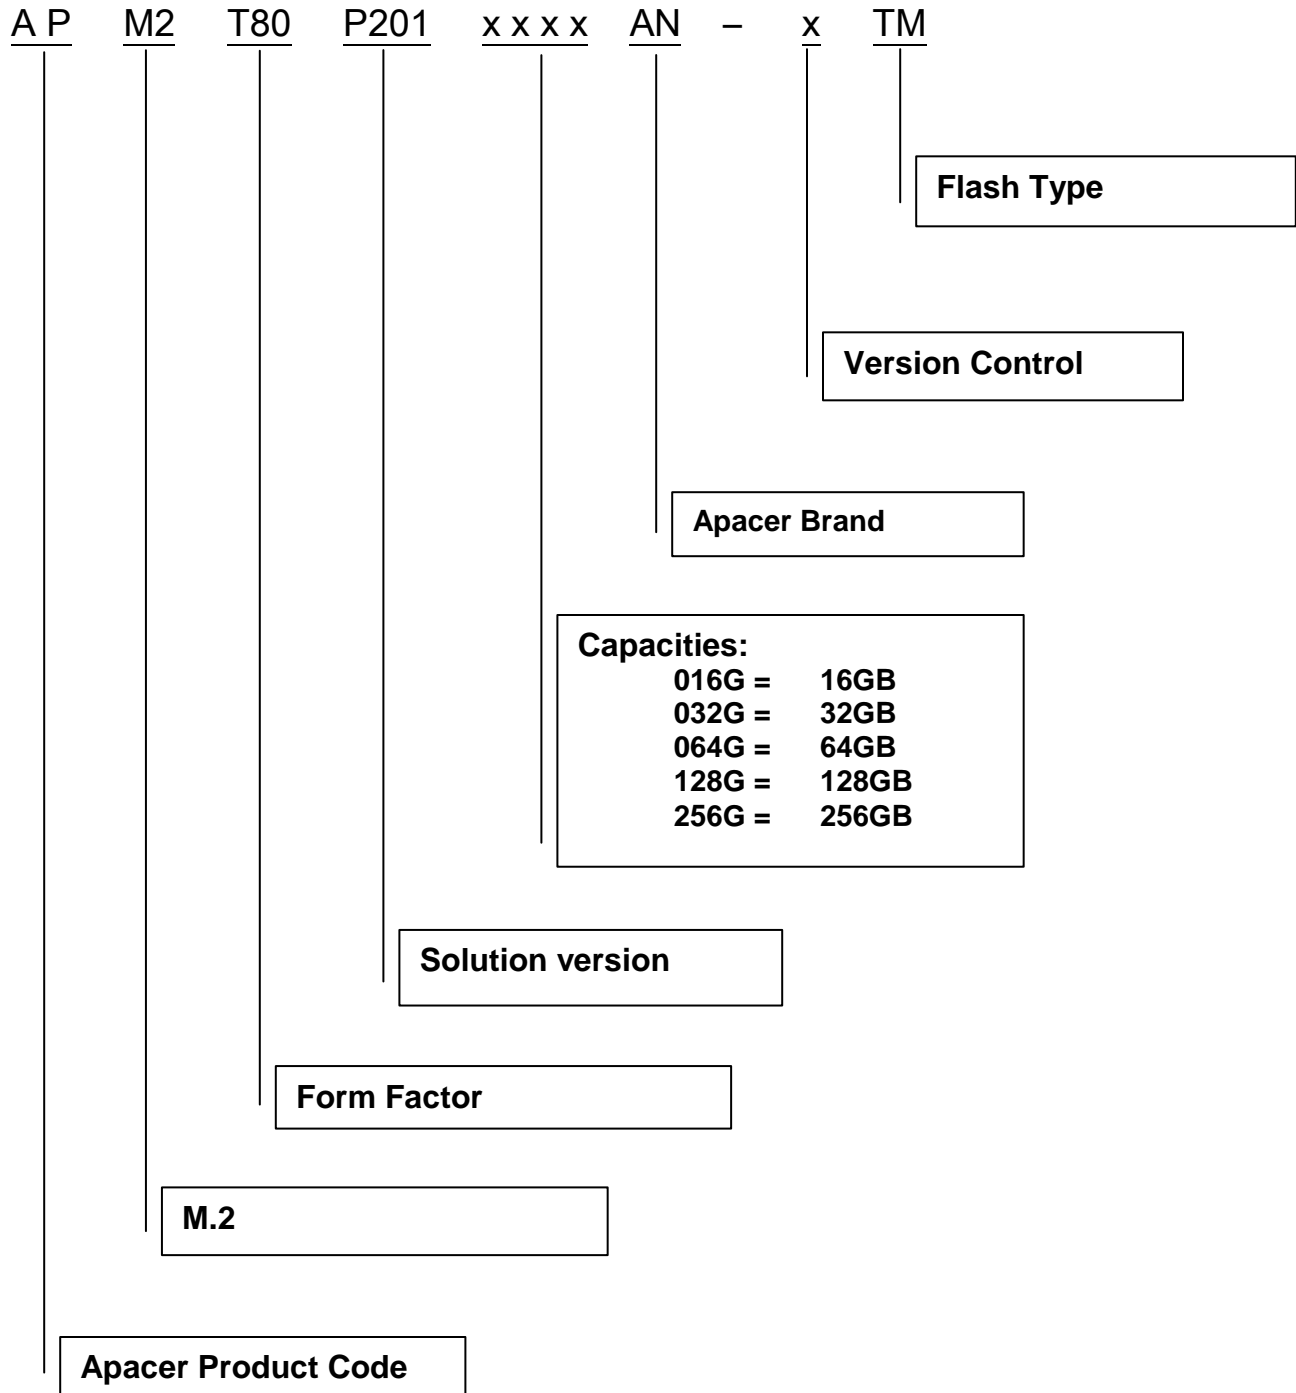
A P M2 T80 P201 x x x x AN – x TM

Flash Type

Version Control

Apacer Brand

Capacities:
016G = 16GB
032G = 32GB
064G = 64GB
128G = 128GB
256G = 256GB

Solution version

Form Factor

M.2

Apacer Product Code